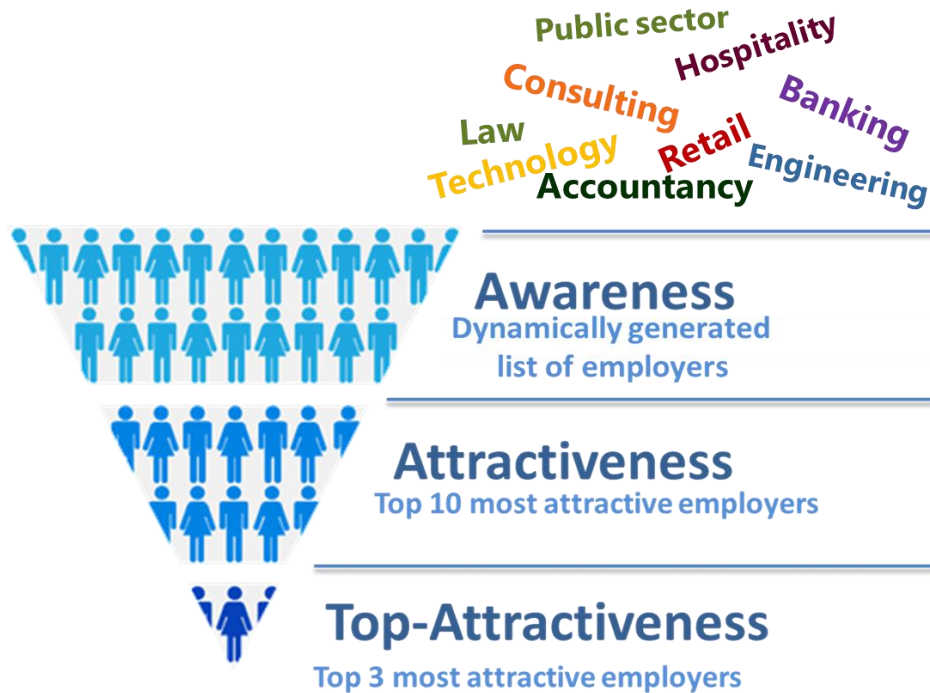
Public sector
Hospitality
Consulting
Banking
Law
Technology
Retail
Engineering
Accountancy

Awareness
Dynamically generated list of employers

Attractiveness
Top 10 most attractive employers

Top-Attractiveness
Top 3 most attractive employers